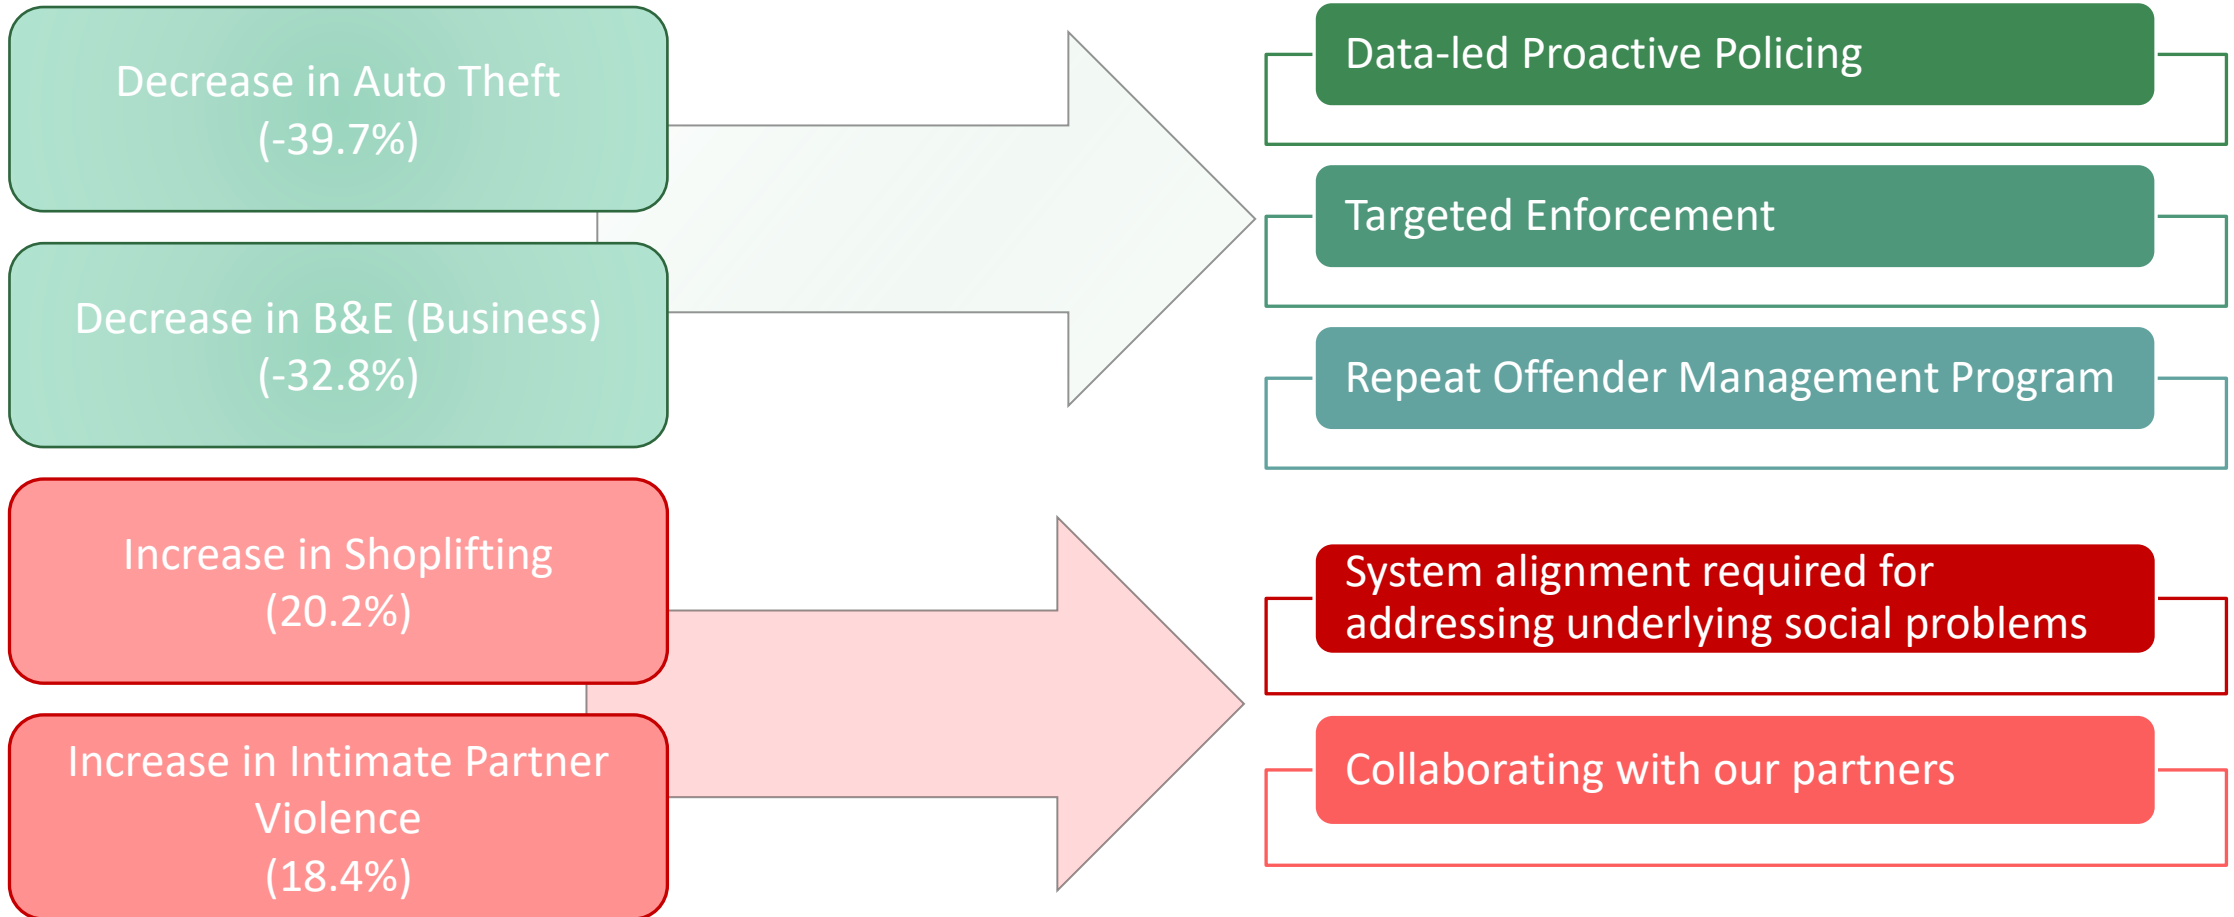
Decrease in Auto Theft
(-39.7%)

Decrease in B&E (Business)
(-32.8%)

Increase in Shoplifting
(20.2%)

Increase in Intimate Partner Violence
(18.4%)

Data-led Proactive Policing

Targeted Enforcement

Repeat Offender Management Program

System alignment required for addressing underlying social problems

Collaborating with our partners